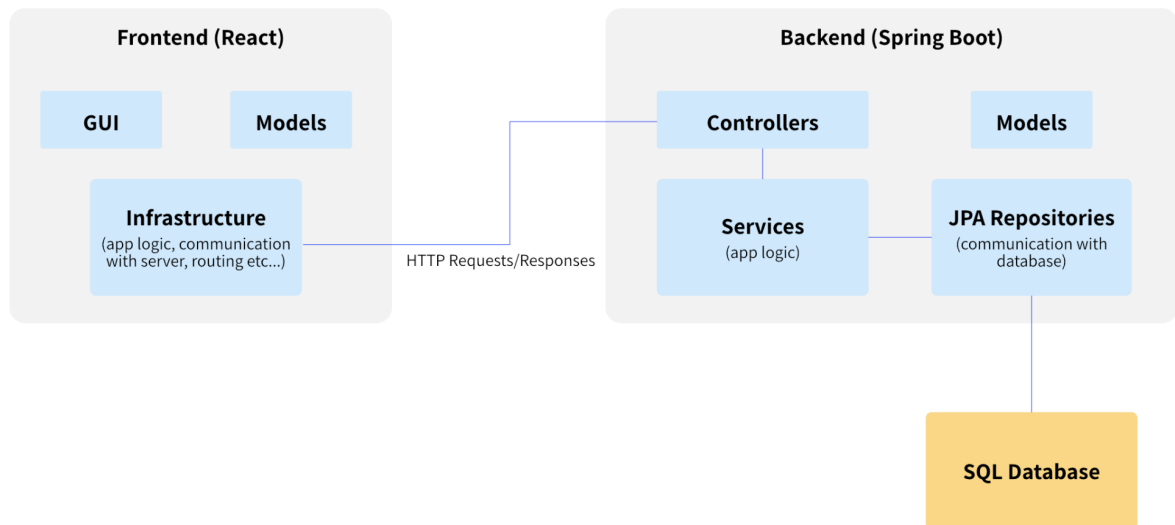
Frontend (React)

GUI

Models

Infrastructure
(app logic, communication with server, routing etc...)

HTTP Requests/Responses

Backend (Spring Boot)

Controllers

Models

Services
(app logic)

JPA Repositories
(communication with database)

SQL Database